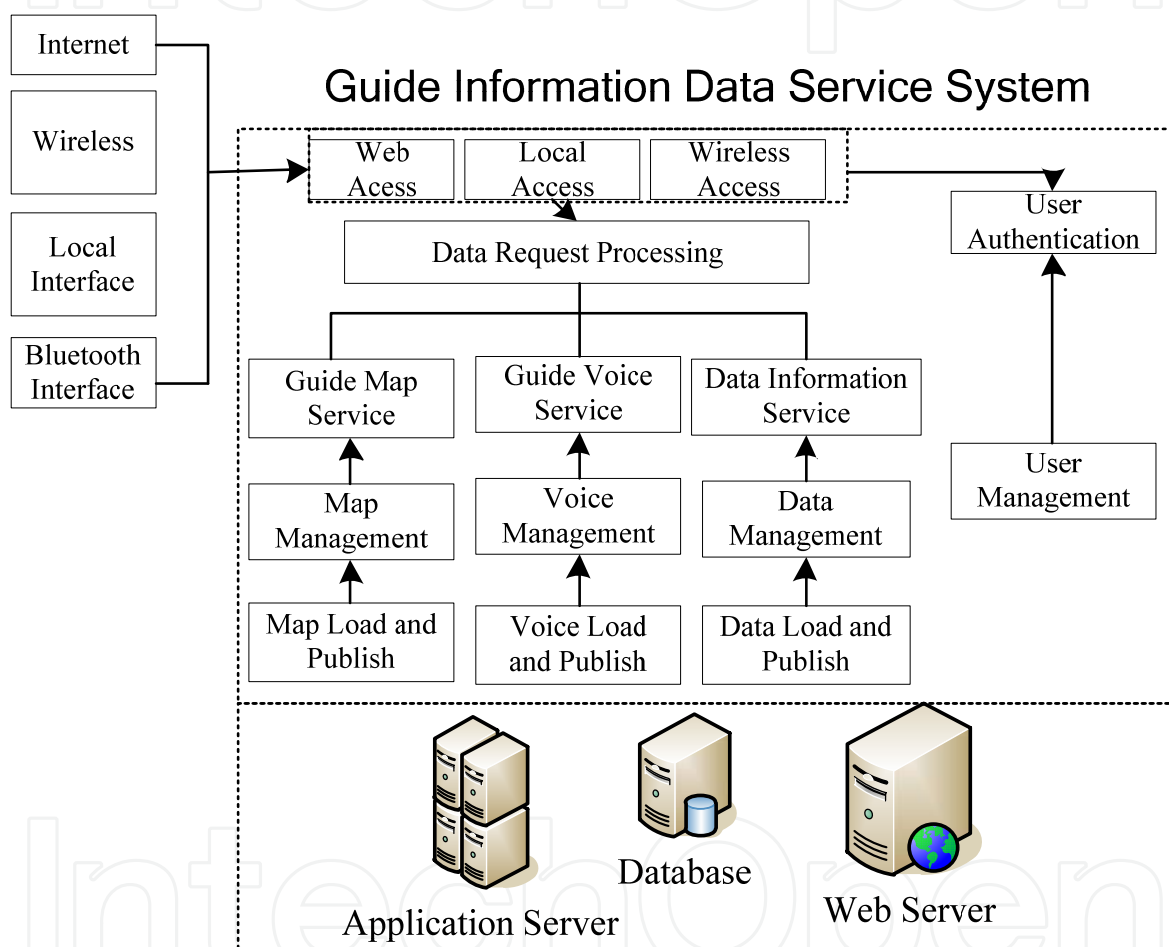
Internet

Wireless

Local Interface

Bluetooth Interface

Guide Information Data Service System

Web Acess

Local Access

Wireless Access

User Authentication

Data Request Processing

Guide Map Service

Guide Voice Service

Data Information Service

Map Management

Voice Management

Data Management

User Management

Map Load and Publish

Voice Load and Publish

Data Load and Publish

Database

Application Server

Web Server